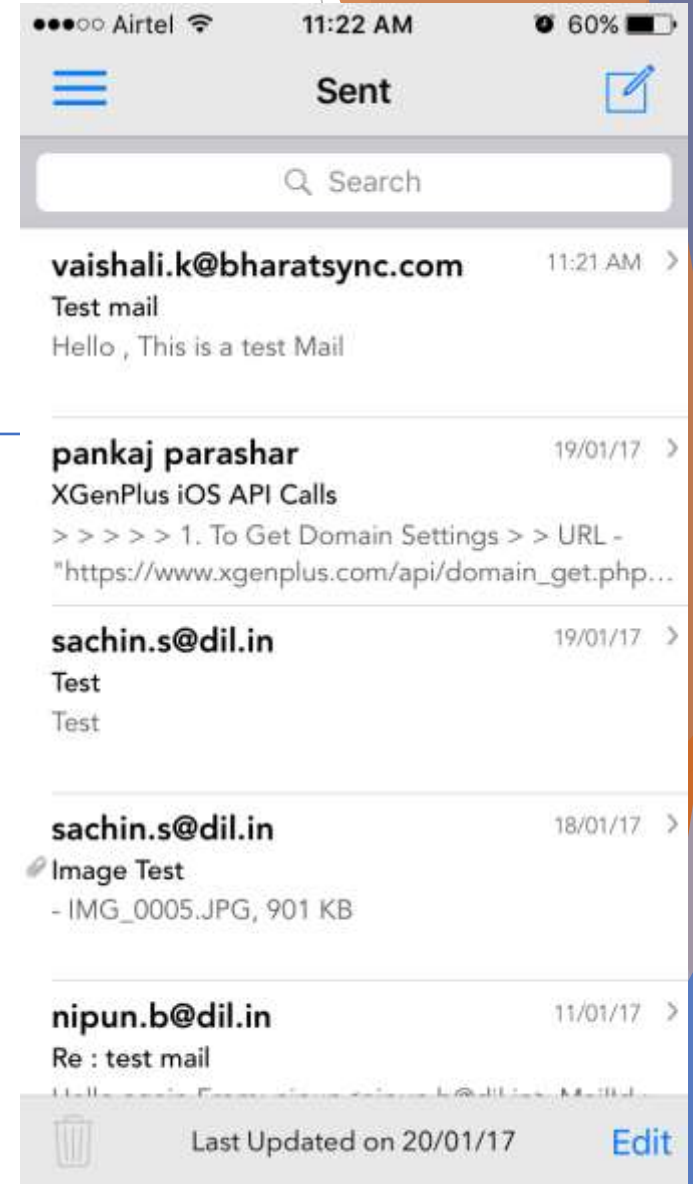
●●●○○ Airtel 11:22 AM 60%

Sent

Search

vaishali.k@bharatsync.com 11:21 AM
Test mail
Hello , This is a test Mail

pankaj parashar 19/01/17
XGenPlus iOS API Calls
> > > > > 1. To Get Domain Settings > > URL - "https://www.xgenplus.com/api/domain_get.php...

sachin.s@dil.in 19/01/17
Test
Test

sachin.s@dil.in 18/01/17
Image Test
- IMG_0005.JPG, 901 KB

nipun.b@dil.in 11/01/17
Re : test mail
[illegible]

Last Updated on 20/01/17 Edit